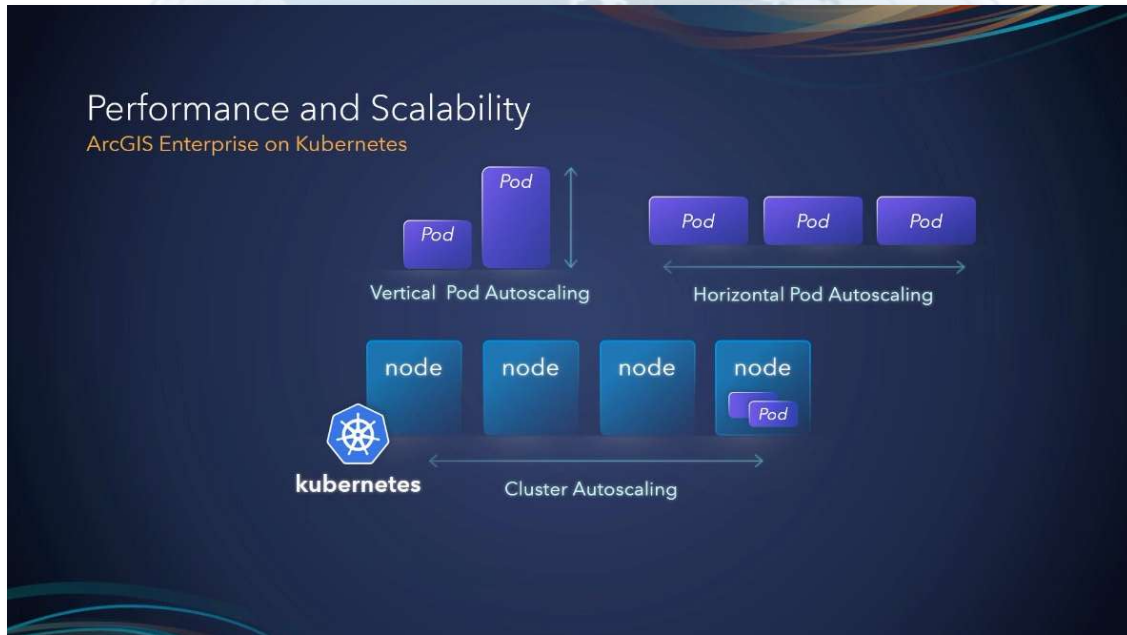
Performance and Scalability
ArcGIS Enterprise on Kubernetes

Pod

Pod

Vertical Pod Autoscaling

Pod

Pod

Pod

Horizontal Pod Autoscaling

node

node

node

node

Pod

kubernetes

Cluster Autoscaling